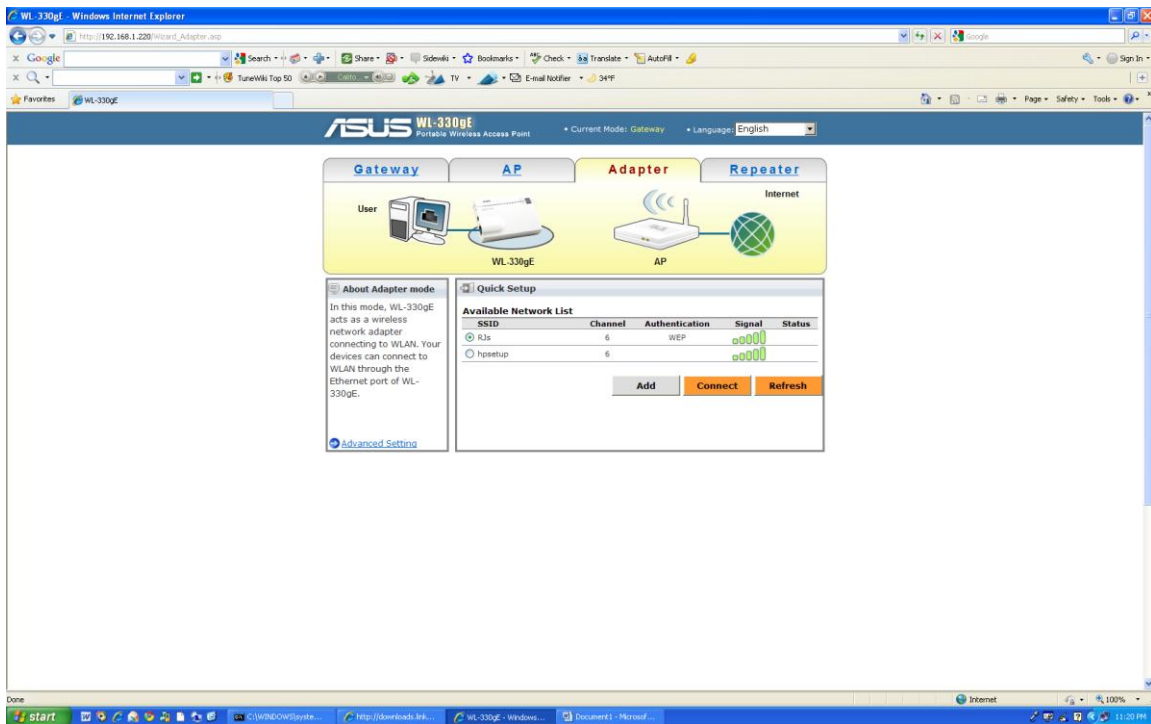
WL-330gE - Windows Internet Explorer

http://192.168.1.220/Wizard_Adapter.asp

Google

x Google Search • Share • Sidewiki • Bookmarks • Check • Translate • AutoFill •

TuneWiki Top 50 TV • E-mail Notifier • 34°F

Sign In

Favorites WL-330gE

Page • Safety • Tools •

ASUS WL-330gE Portable Wireless Access Point • Current Mode: Gateway • Language: English

Gateway AP Adapter Repeater

User

Internet

WL-330gE AP

About Adapter mode

In this mode, WL-330gE acts as a wireless network adapter connecting to WLAN. Your devices can connect to WLAN through the Ethernet port of WL-330gE.

Advanced Setting

Quick Setup

Available Network List

| SSID | Channel | Authentication | Signal | Status |
|---|---|---|---|---|
| RJs | 6 | WEP | | |
| hpsetup | 6 | | | |

Add Connect Refresh

Done

Internet 100%

start C:\WINDOWS\syste... http://downloads.link... WL-330gE - Windows... Document1 - Microsof... 11:20 PM